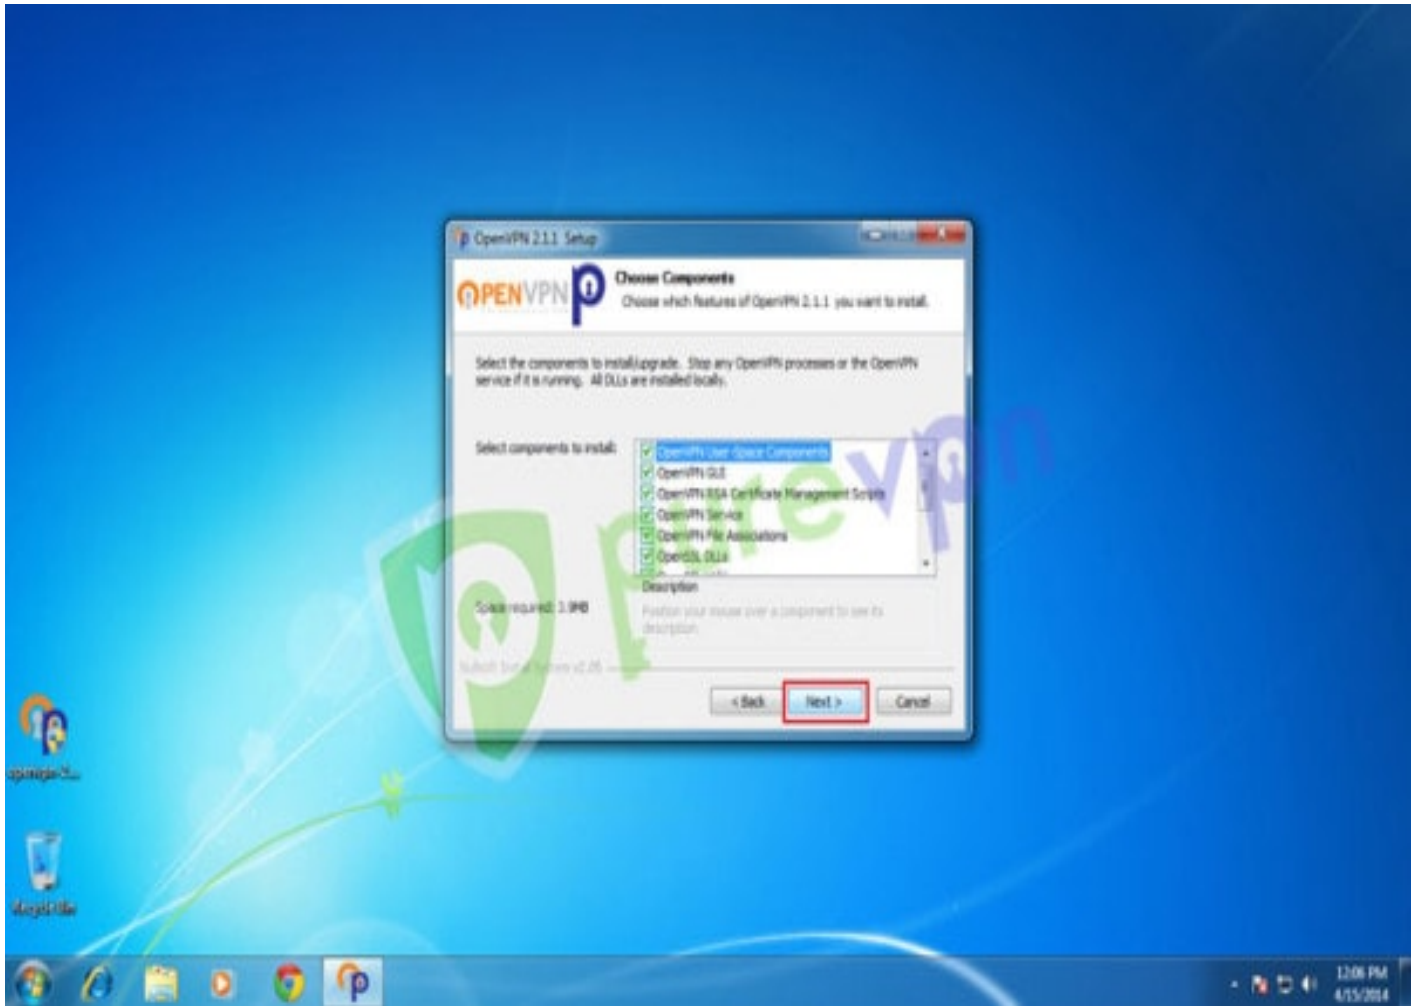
OpenVPN 2.1.1 Setup

OPENVPN

Choose Components

Choose which features of OpenVPN 2.1.1 you want to install.

Select the components to install/upgrade. Stop any OpenVPN processes or the OpenVPN service if it is running. All DLLs are installed locally.

Select components to install:

OpenVPN User-Space Components
OpenVPN GUI
OpenVPN RSA Certificate Management Scripts
OpenVPN Service
OpenVPN File Associations
OpenSSL DLLs

Description

Position your mouse over a component to see its description.

Space required: 3.9MB

Nullsoft Install System v2.05

< Back

Next >

Cancel

purevpn

openvpn-2...

Recycle Bin

12:06 PM
4/15/2014